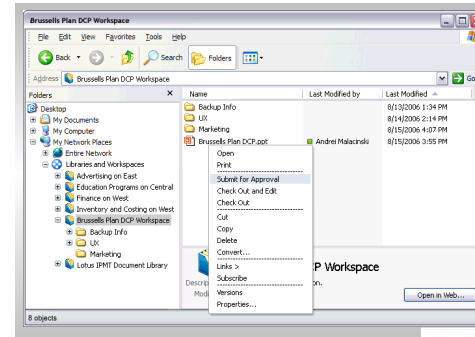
Brussells Plan DCP Workspace

File Edit View Favorites Tools Help

Back Search Folders

Address Brussells Plan DCP Workspace

Go

Folders

Desktop
My Documents
My Computer
My Network Places
Entire Network
Libraries and Workspaces
Advertising on East
Education Programs on Central
Finance on West
Inventory and Costing on West
Brussells Plan DCP Workspace
Backup Info
UX
Marketing
Lotus IPMT Document Library

| Name | Last Modified by | Last Modified |
|---|---|---|
| Backup Info | | 8/13/2006 1:34 PM |
| UX | | 8/14/2006 2:14 PM |
| Marketing | | 8/15/2006 4:07 PM |
| Brussells Plan DCP.ppt | Andrei Malacinski | 8/15/2006 3:55 PM |

Open
Print
Submit for Approval
Check Out and Edit
Check Out
Cut
Copy
Delete
Convert...
Links >
Subscribe
Versions
Properties...

CP Workspace

Descrip

on.

Modi

Open in Web...

8 objects